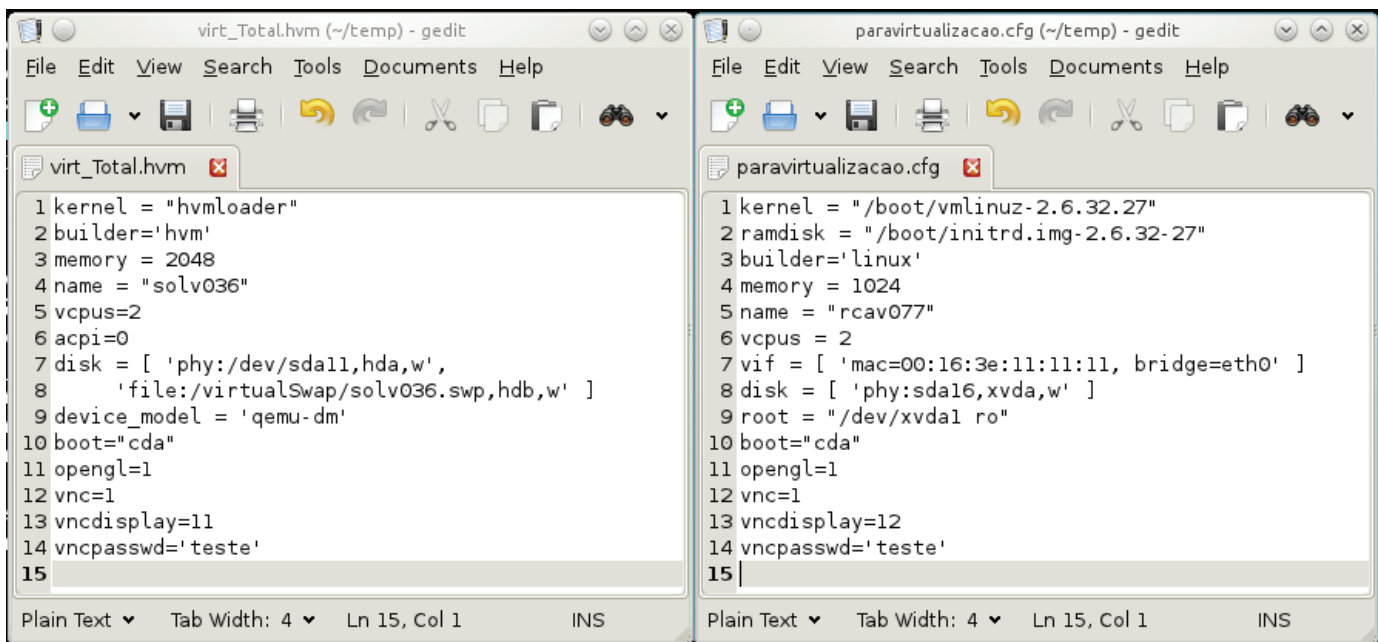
virt_Total.hvm (~/temp) - gedit

File Edit View Search Tools Documents Help

virt_Total.hvm

1 kernel = "hvmloader"
2 builder='hvm'
3 memory = 2048
4 name = "solv036"
5 vcpus=2
6 acpi=0
7 disk = [ 'phy:/dev/sda11,hda,w',
8 'file:/virtualSwap/solv036.swp,hdb,w' ]
9 device_model = 'qemu-dm'
10 boot="cda"
11 opengl=1
12 vnc=1
13 vncdisplay=11
14 vncpasswd='teste'
15

Plain Text Tab Width: 4 Ln 15, Col 1 INS

paravirtualizacao.cfg (~/temp) - gedit

File Edit View Search Tools Documents Help

paravirtualizacao.cfg

1 kernel = "/boot/vmlinuz-2.6.32.27"
2 ramdisk = "/boot/initrd.img-2.6.32-27"
3 builder='linux'
4 memory = 1024
5 name = "rcav077"
6 vcpus = 2
7 vif = [ 'mac=00:16:3e:11:11:11, bridge=eth0' ]
8 disk = [ 'phy:sda16,xvda,w' ]
9 root = "/dev/xvda1 ro"
10 boot="cda"
11 opengl=1
12 vnc=1
13 vncdisplay=12
14 vncpasswd='teste'
15

Plain Text Tab Width: 4 Ln 15, Col 1 INS